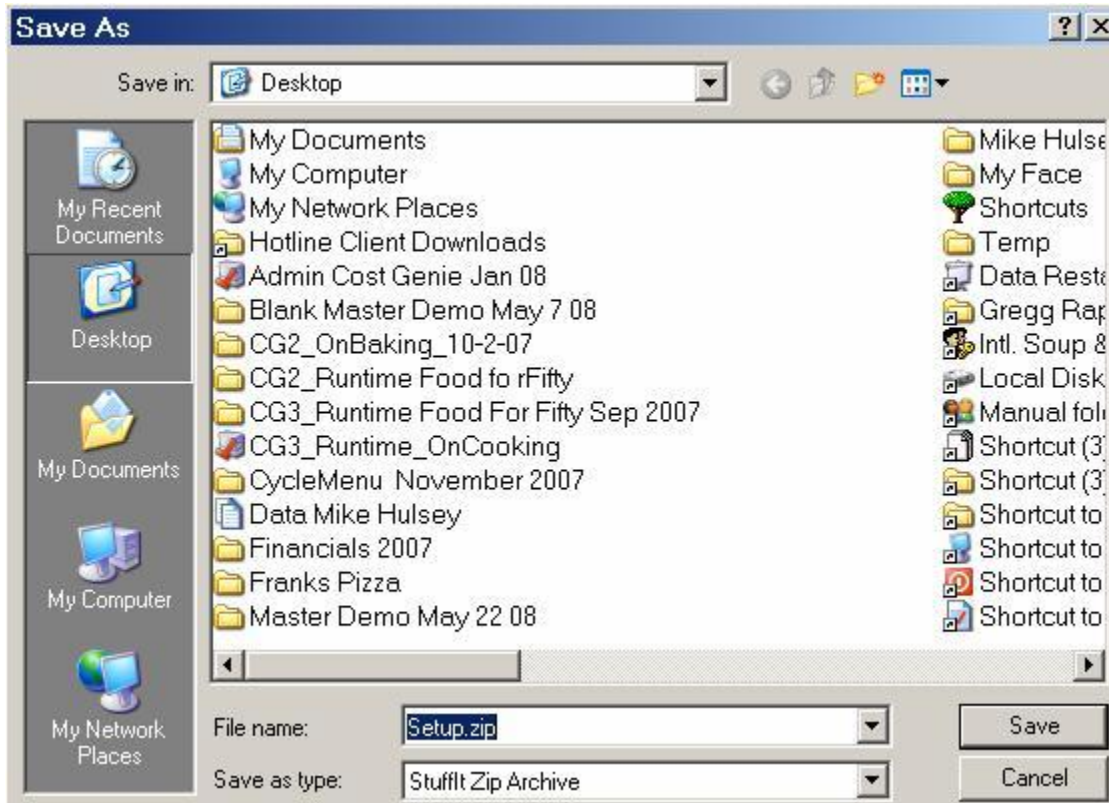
Save As

?

Save in: Desktop

My Recent Documents

Desktop

My Documents

My Computer

My Network Places

My Documents
My Computer
My Network Places
Hotline Client Downloads
Admin Cost Genie Jan 08
Blank Master Demo May 7 08
CG2_OnBaking_10-2-07
CG2_Runtime Food fo rFifty
CG3_Runtime Food For Fifty Sep 2007
CG3_Runtime_OnCooking
CycleMenu November 2007
Data Mike Hulsey
Financials 2007
Franks Pizza
Master Demo May 22 08

Mike Hulse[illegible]
My Face
Shortcuts
Temp
Data Resta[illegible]
Gregg Rap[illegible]
Intl. Soup &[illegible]
Local Disk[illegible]
Manual fol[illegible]
Shortcut (3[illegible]
Shortcut (3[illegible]
Shortcut to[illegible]
Shortcut to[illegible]
Shortcut to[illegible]
Shortcut to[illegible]

File name: Setup.zip

Save as type: StuffIt Zip Archive

Save

Cancel